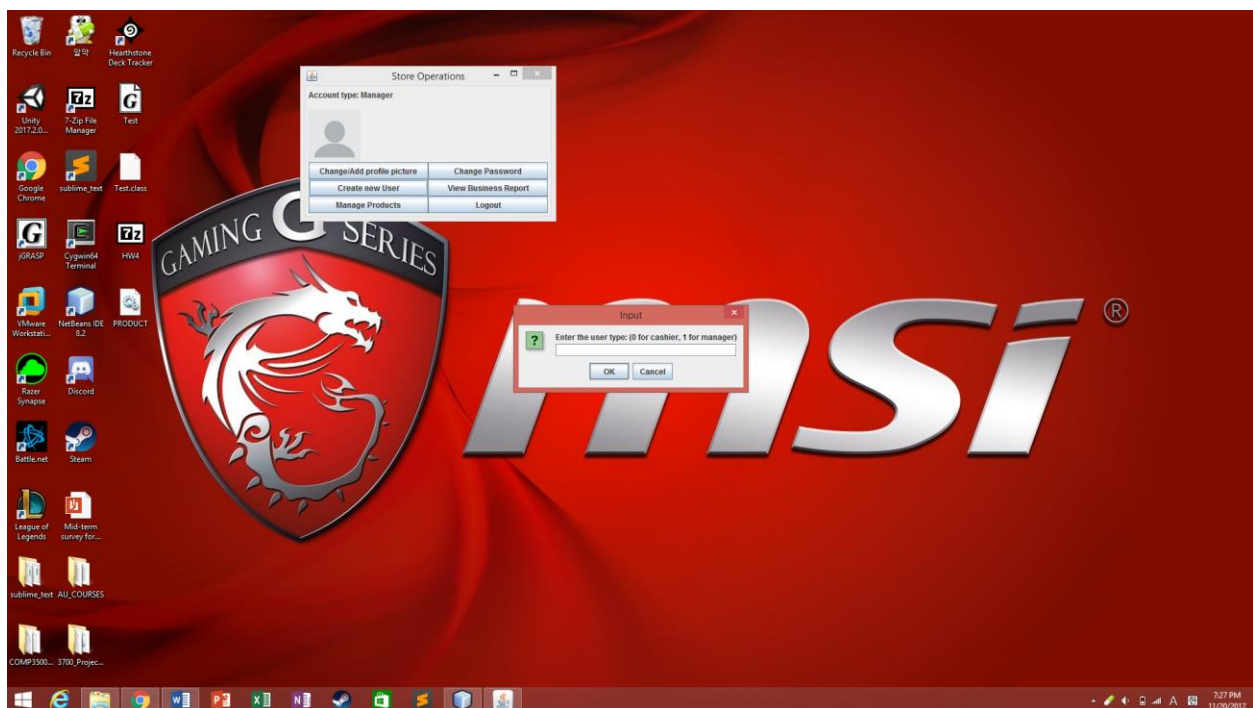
Recycle Bin
알약
Hearthstone Deck Tracker
Unity 2017.2.0...
7-Zip File Manager
Test
Google Chrome
sublime_text
Test.class
jGRASP
Cygwin64 Terminal
HW4
VMware Workstati...
NetBeans IDE 8.2
PRODUCT
Razer Synapse
Discord
Battle.net
Steam
League of Legends
Mid-term survey for...
sublime_text
AU_COURSES
COMP3500...
3700_Projec...

Store Operations
Account type: Manager
Change/Add profile picture
Change Password
Create new User
View Business Report
Manage Products
Logout

GAMING G SERIES

Input
Enter the user type: (0 for cashier, 1 for manager)
OK
Cancel

msi ®

7:27 PM
11/20/2017